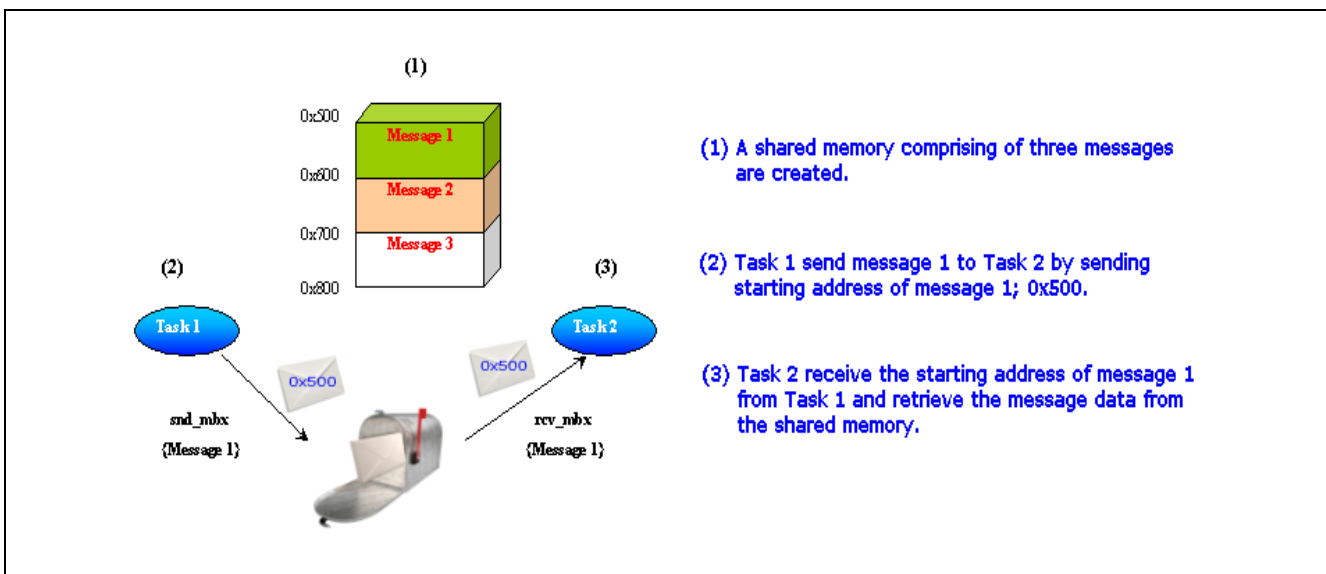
(1)

0x500
Message 1
0x600
Message 2
0x700
Message 3
0x800

(2)

Task 1

0x500

snd_mbx
(Message 1)

0x500

(3)

Task 2

rcv_mbx
(Message 1)

(1) A shared memory comprising of three messages are created.

(2) Task 1 send message 1 to Task 2 by sending starting address of message 1; 0x500.

(3) Task 2 receive the starting address of message 1 from Task 1 and retrieve the message data from the shared memory.